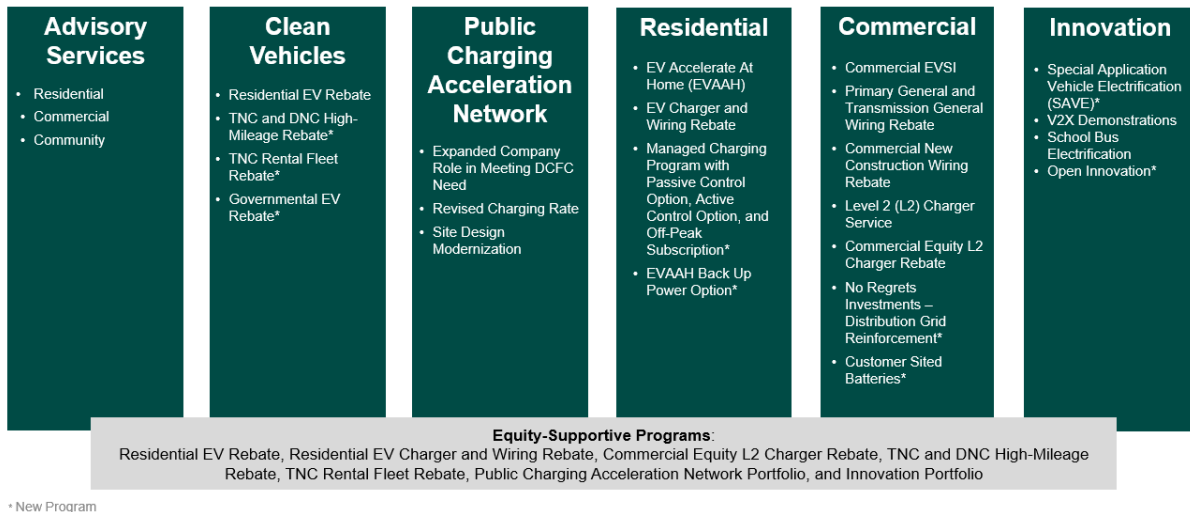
Advisory Services

- Residential
- Commercial
- Community

Clean Vehicles

- Residential EV Rebate
- TNC and DNC High-Mileage Rebate*
- TNC Rental Fleet Rebate*
- Governmental EV Rebate*

Public Charging Acceleration Network

- Expanded Company Role in Meeting DCFC Need
- Revised Charging Rate
- Site Design Modernization

Residential

- EV Accelerate At Home (EVAAH)
- EV Charger and Wiring Rebate
- Managed Charging Program with Passive Control Option, Active Control Option, and Off-Peak Subscription*
- EVAAH Back Up Power Option*

Commercial

- Commercial EVSI
- Primary General and Transmission General Wiring Rebate
- Commercial New Construction Wiring Rebate
- Level 2 (L2) Charger Service
- Commercial Equity L2 Charger Rebate
- No Regrets Investments – Distribution Grid Reinforcement*
- Customer Sited Batteries*

Innovation

- Special Application Vehicle Electrification (SAVE)*
- V2X Demonstrations
- School Bus Electrification
- Open Innovation*

Equity-Supportive Programs:
Residential EV Rebate, Residential EV Charger and Wiring Rebate, Commercial Equity L2 Charger Rebate, TNC and DNC High-Mileage Rebate, TNC Rental Fleet Rebate, Public Charging Acceleration Network Portfolio, and Innovation Portfolio

* New Program